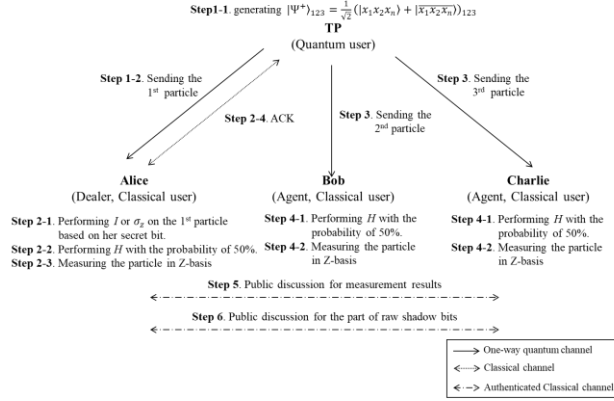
**Step1-1**. generating $|\Psi^+\rangle_{123} = \frac{1}{\sqrt{2}}(|x_1x_2x_n\rangle + |\overline{x_1x_2x_n}\rangle)_{123}$

**TP**
(Quantum user)

**Step 1-2**. Sending the 1st particle

**Step 2-4**. ACK

**Step 3**. Sending the 2nd particle

**Step 3**. Sending the 3rd particle

**Alice**
(Dealer, Classical user)

**Step 2-1**. Performing $I$ or $\sigma_x$ on the 1st particle based on her secret bit.
**Step 2-2**. Performing $H$ with the probability of 50%.
**Step 2-3**. Measuring the particle in Z-basis

**Bob**
(Agent, Classical user)

**Step 4-1**. Performing $H$ with the probability of 50%.
**Step 4-2**. Measuring the particle in Z-basis

**Charlie**
(Agent, Classical user)

**Step 4-1**. Performing $H$ with the probability of 50%.
**Step 4-2**. Measuring the particle in Z-basis

**Step 5**. Public discussion for measurement results

**Step 6**. Public discussion for the part of raw shadow bits

One-way quantum channel
Classical channel
Authenticated Classical channel